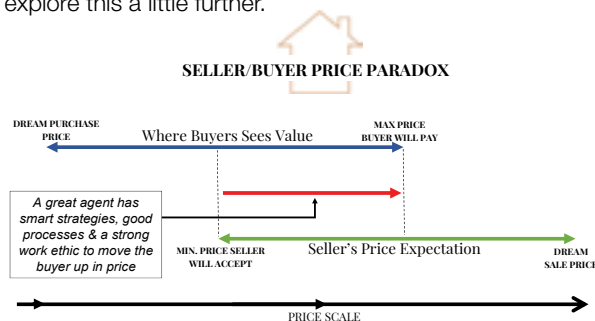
explore this a little further.

SELLER/BUYER PRICE PARADOX

DREAM PURCHASE PRICE

Where Buyers Sees Value

MAX PRICE BUYER WILL PAY

A great agent has smart strategies, good processes & a strong work ethic to move the buyer up in price

MIN. PRICE SELLER WILL ACCEPT

Seller's Price Expectation

DREAM SALE PRICE

PRICE SCALE